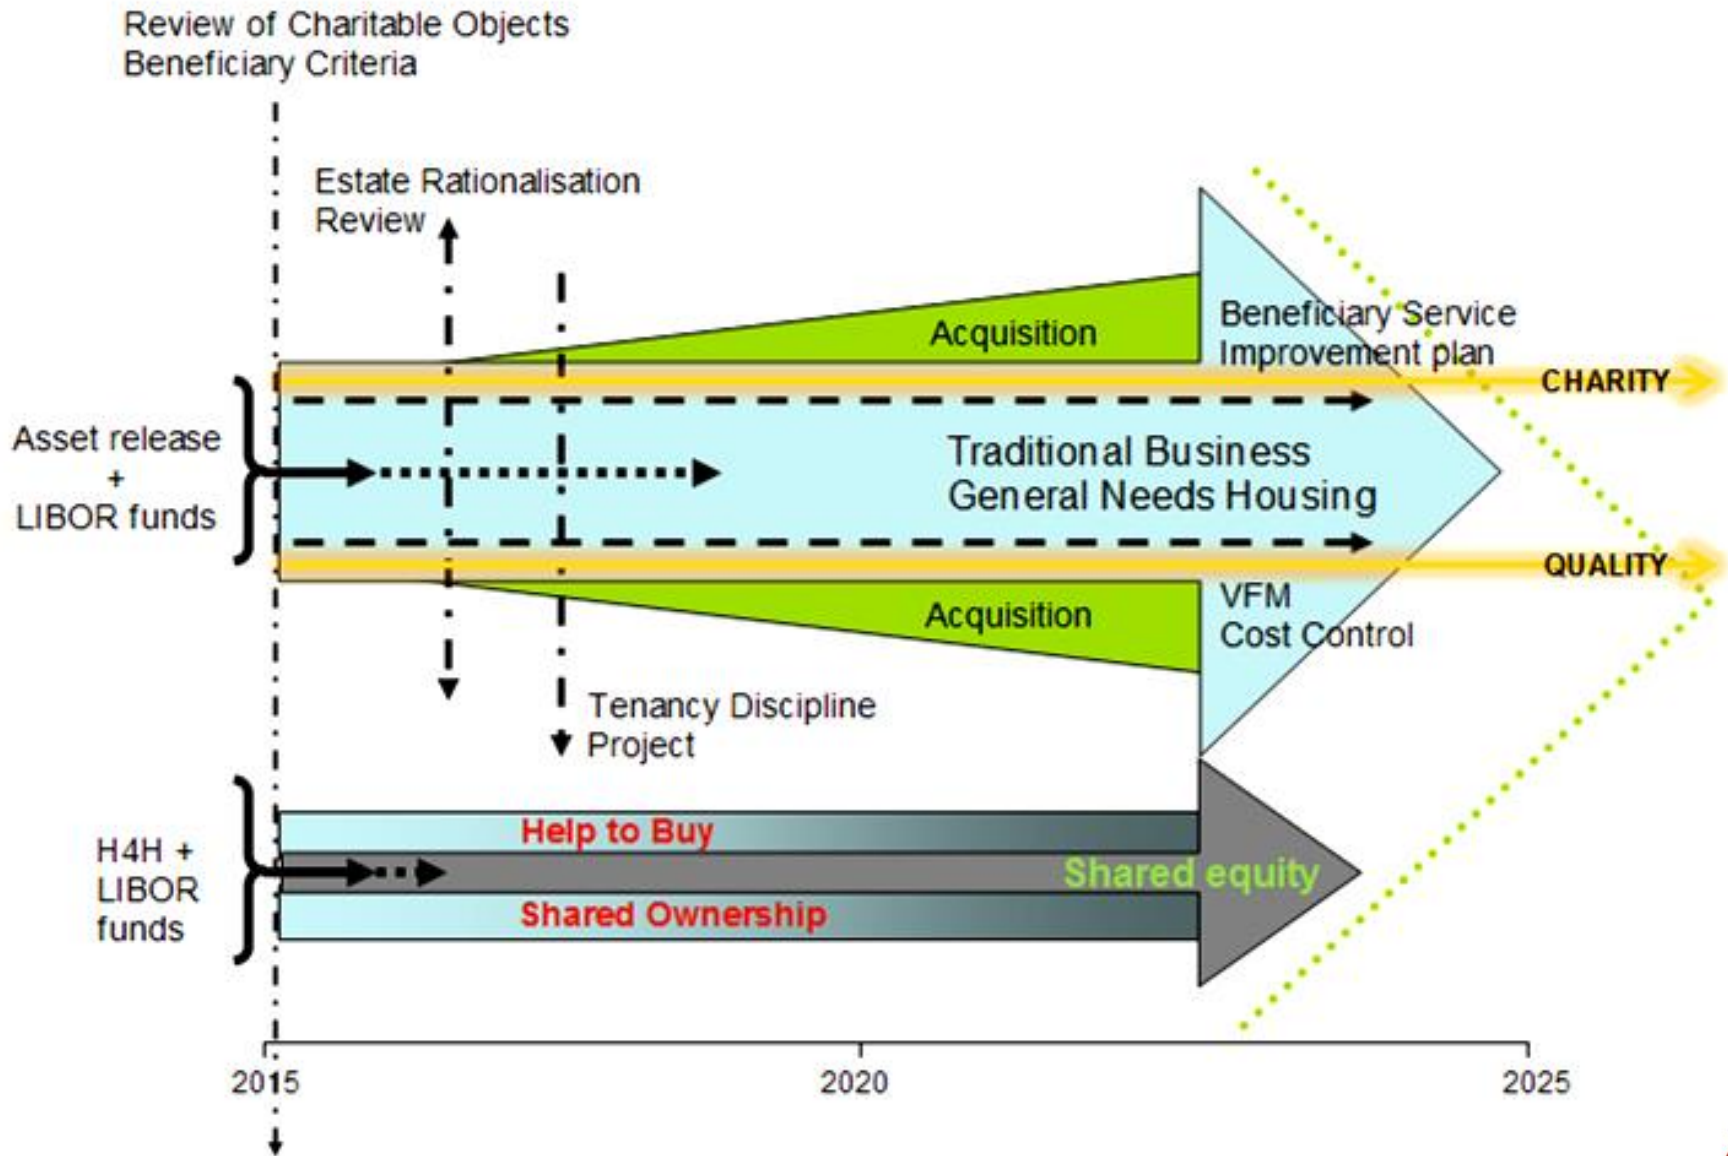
Review of Charitable Objects
Beneficiary Criteria

Estate Rationalisation
Review

Acquisition

Beneficiary Service
Improvement plan

CHARITY

Asset release
+
LIBOR funds

Traditional Business
General Needs Housing

QUALITY

Acquisition

VFM
Cost Control

Tenancy Discipline
Project

H4H +
LIBOR
funds

Help to Buy

Shared equity

Shared Ownership

2015

2020

2025